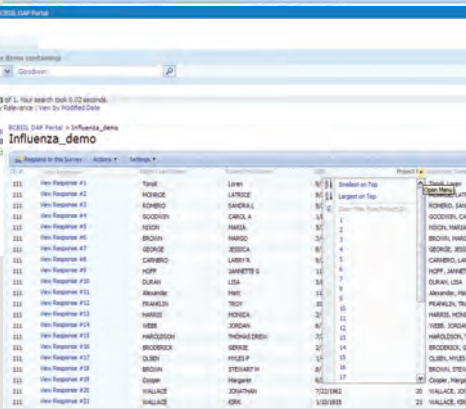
BCBSIL DAP Portal

e items containing:

Goodwin

1 of 1. Your search took 0.02 seconds.
y Relevance | View by Modified Date

BCBSIL DAP Portal > Influenza_demo
Influenza_demo

Respond to this Survey | Actions | Settings

Smallest on Top
Largest on Top
Open Menu

| | | | | | |
|---|---|---|---|---|---|
| 111 | View Response #1 | Tonsil | Loren | | |
| 111 | View Response #2 | MONROE | LATRICE | | |
| 111 | View Response #3 | ROMERO | SANDRA L | | |
| 111 | View Response #4 | GOODWIN | CAROL A | | |
| 111 | View Response #5 | NIXON | MARIA | | |
| 111 | View Response #6 | BROWN | MARGO | | |
| 111 | View Response #7 | GEORGE | JESSICA | | |
| 111 | View Response #8 | CARNERO | LARRY R | | |
| 111 | View Response #9 | HOPP | JANNETTE G | | |
| 111 | View Response #10 | DURAN | LISA | | |
| 111 | View Response #11 | Alexander | Matt | | |
| 111 | View Response #12 | FRANKLIN | TROY | | |
| 111 | View Response #13 | HARRIS | MONICA | | |
| 111 | View Response #14 | WEBB | JORDAN | | |
| 111 | View Response #15 | HAROLDSON | THOMAS DREW | | |
| 111 | View Response #16 | BRODERICK | GERRIE | | |
| 111 | View Response #17 | OLSEN | MYLES P | | |
| 111 | View Response #18 | BROWN | STEWART M | | |
| 111 | View Response #19 | Cooper | Margaret | | |
| 111 | View Response #20 | WALLACE | JONATHAN | 7/22/1983 | 23 |
| 111 | View Response #21 | WALLACE | KIRK | 1/10/1955 | 23 |